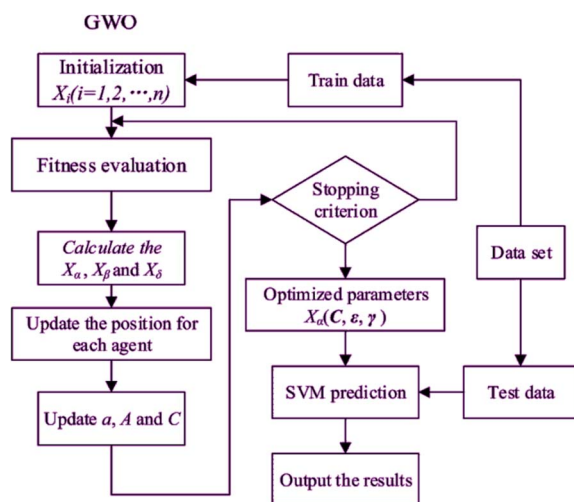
GWO

Initialization
$X_i(i=1,2,\cdots,n)$

Train data

Fitness evaluation

Stopping criterion

Calculate the $X_\alpha$, $X_\beta$ and $X_\delta$

Data set

Optimized parameters
$X_\alpha(\boldsymbol{C}, \boldsymbol{\varepsilon}, \boldsymbol{\gamma})$

Update the position for each agent

SVM prediction

Test data

Update $\boldsymbol{a}$, $\boldsymbol{A}$ and $\boldsymbol{C}$

Output the results